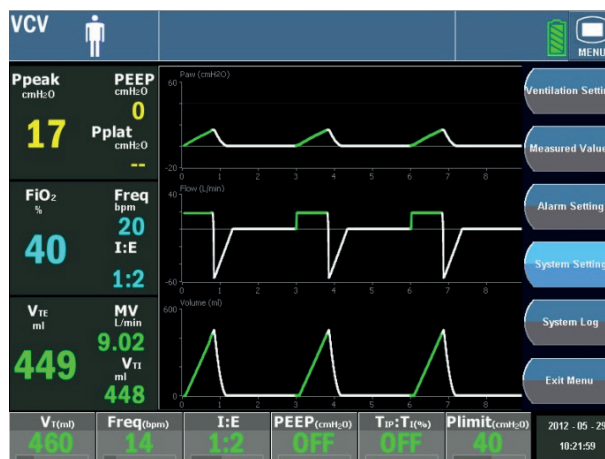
VCV

MENU

Ppeak
cmH₂O
17

PEEP
cmH₂O
0

Pplat
cmH₂O
--

FiO₂
%
40

Freq
bpm
20

I:E
1:2

V$_{TE}$
ml
449

MV
L/min
9.02

V$_{TI}$
ml
448

Paw (cmH2O)
60
-20
0 1 2 3 4 5 6 7 8

Flow (L/min)
40
-60
0 1 2 3 4 5 6 7 8

Volume (ml)
600
0
0 1 2 3 4 5 6 7 8

Ventilation Settin

Measured Value

Alarm Setting

System Setting

System Log

Exit Menu

| V$_I$(ml) | Freq(bpm) | I:E | PEEP(cmH₂O) | T$_{IP}$:T$_I$(%) | Plimit(cmH₂O) |
|---|---|---|---|---|---|
| 460 | 14 | 1:2 | OFF | OFF | 40 |

2012 - 05 - 29
10:21:59